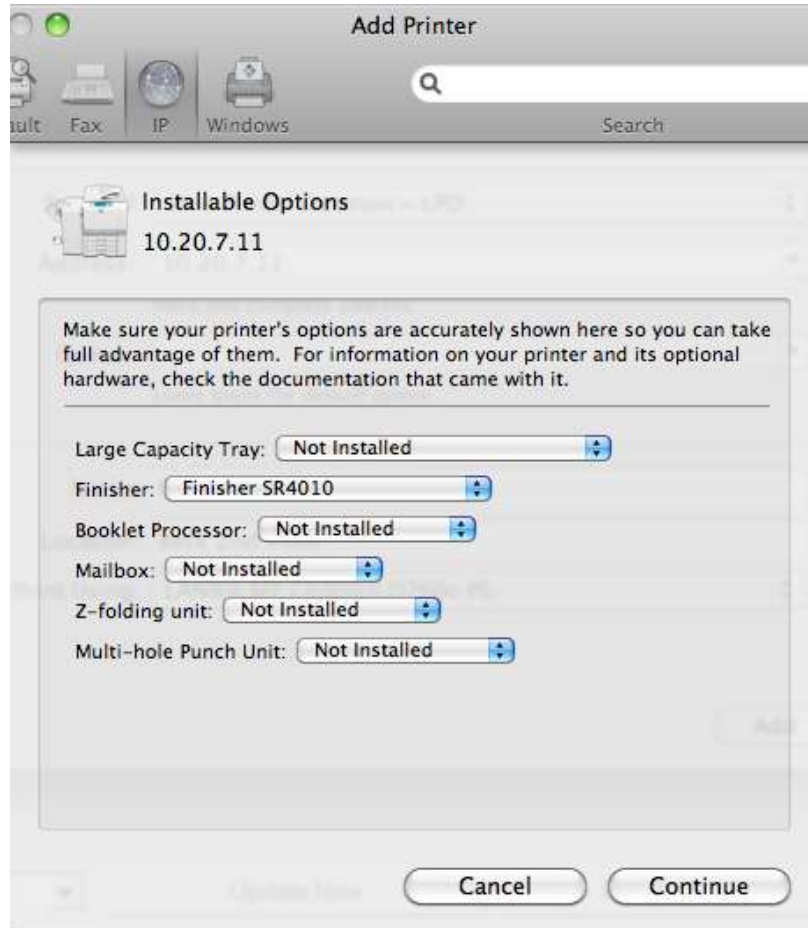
Add Printer

ault Fax IP Windows Search

Installable Options
10.20.7.11

Make sure your printer's options are accurately shown here so you can take full advantage of them. For information on your printer and its optional hardware, check the documentation that came with it.

Large Capacity Tray: Not Installed
Finisher: Finisher SR4010
Booklet Processor: Not Installed
Mailbox: Not Installed
Z-folding unit: Not Installed
Multi-hole Punch Unit: Not Installed

Cancel Continue